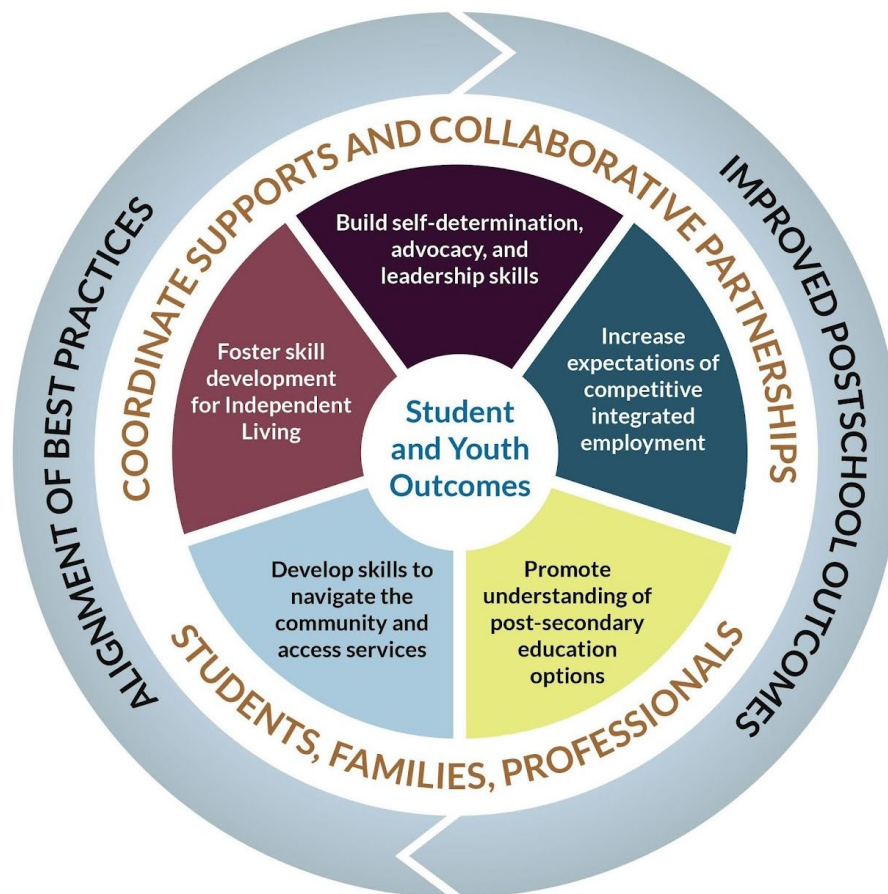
ALIGNMENT OF BEST PRACTICES

COORDINATE SUPPORTS AND COLLABORATIVE PARTNERSHIPS

IMPROVED POSTSCHOOL OUTCOMES

Build self-determination, advocacy, and leadership skills

Foster skill development for Independent Living

Increase expectations of competitive integrated employment

Student and Youth Outcomes

Develop skills to navigate the community and access services

Promote understanding of post-secondary education options

STUDENTS, FAMILIES, PROFESSIONALS